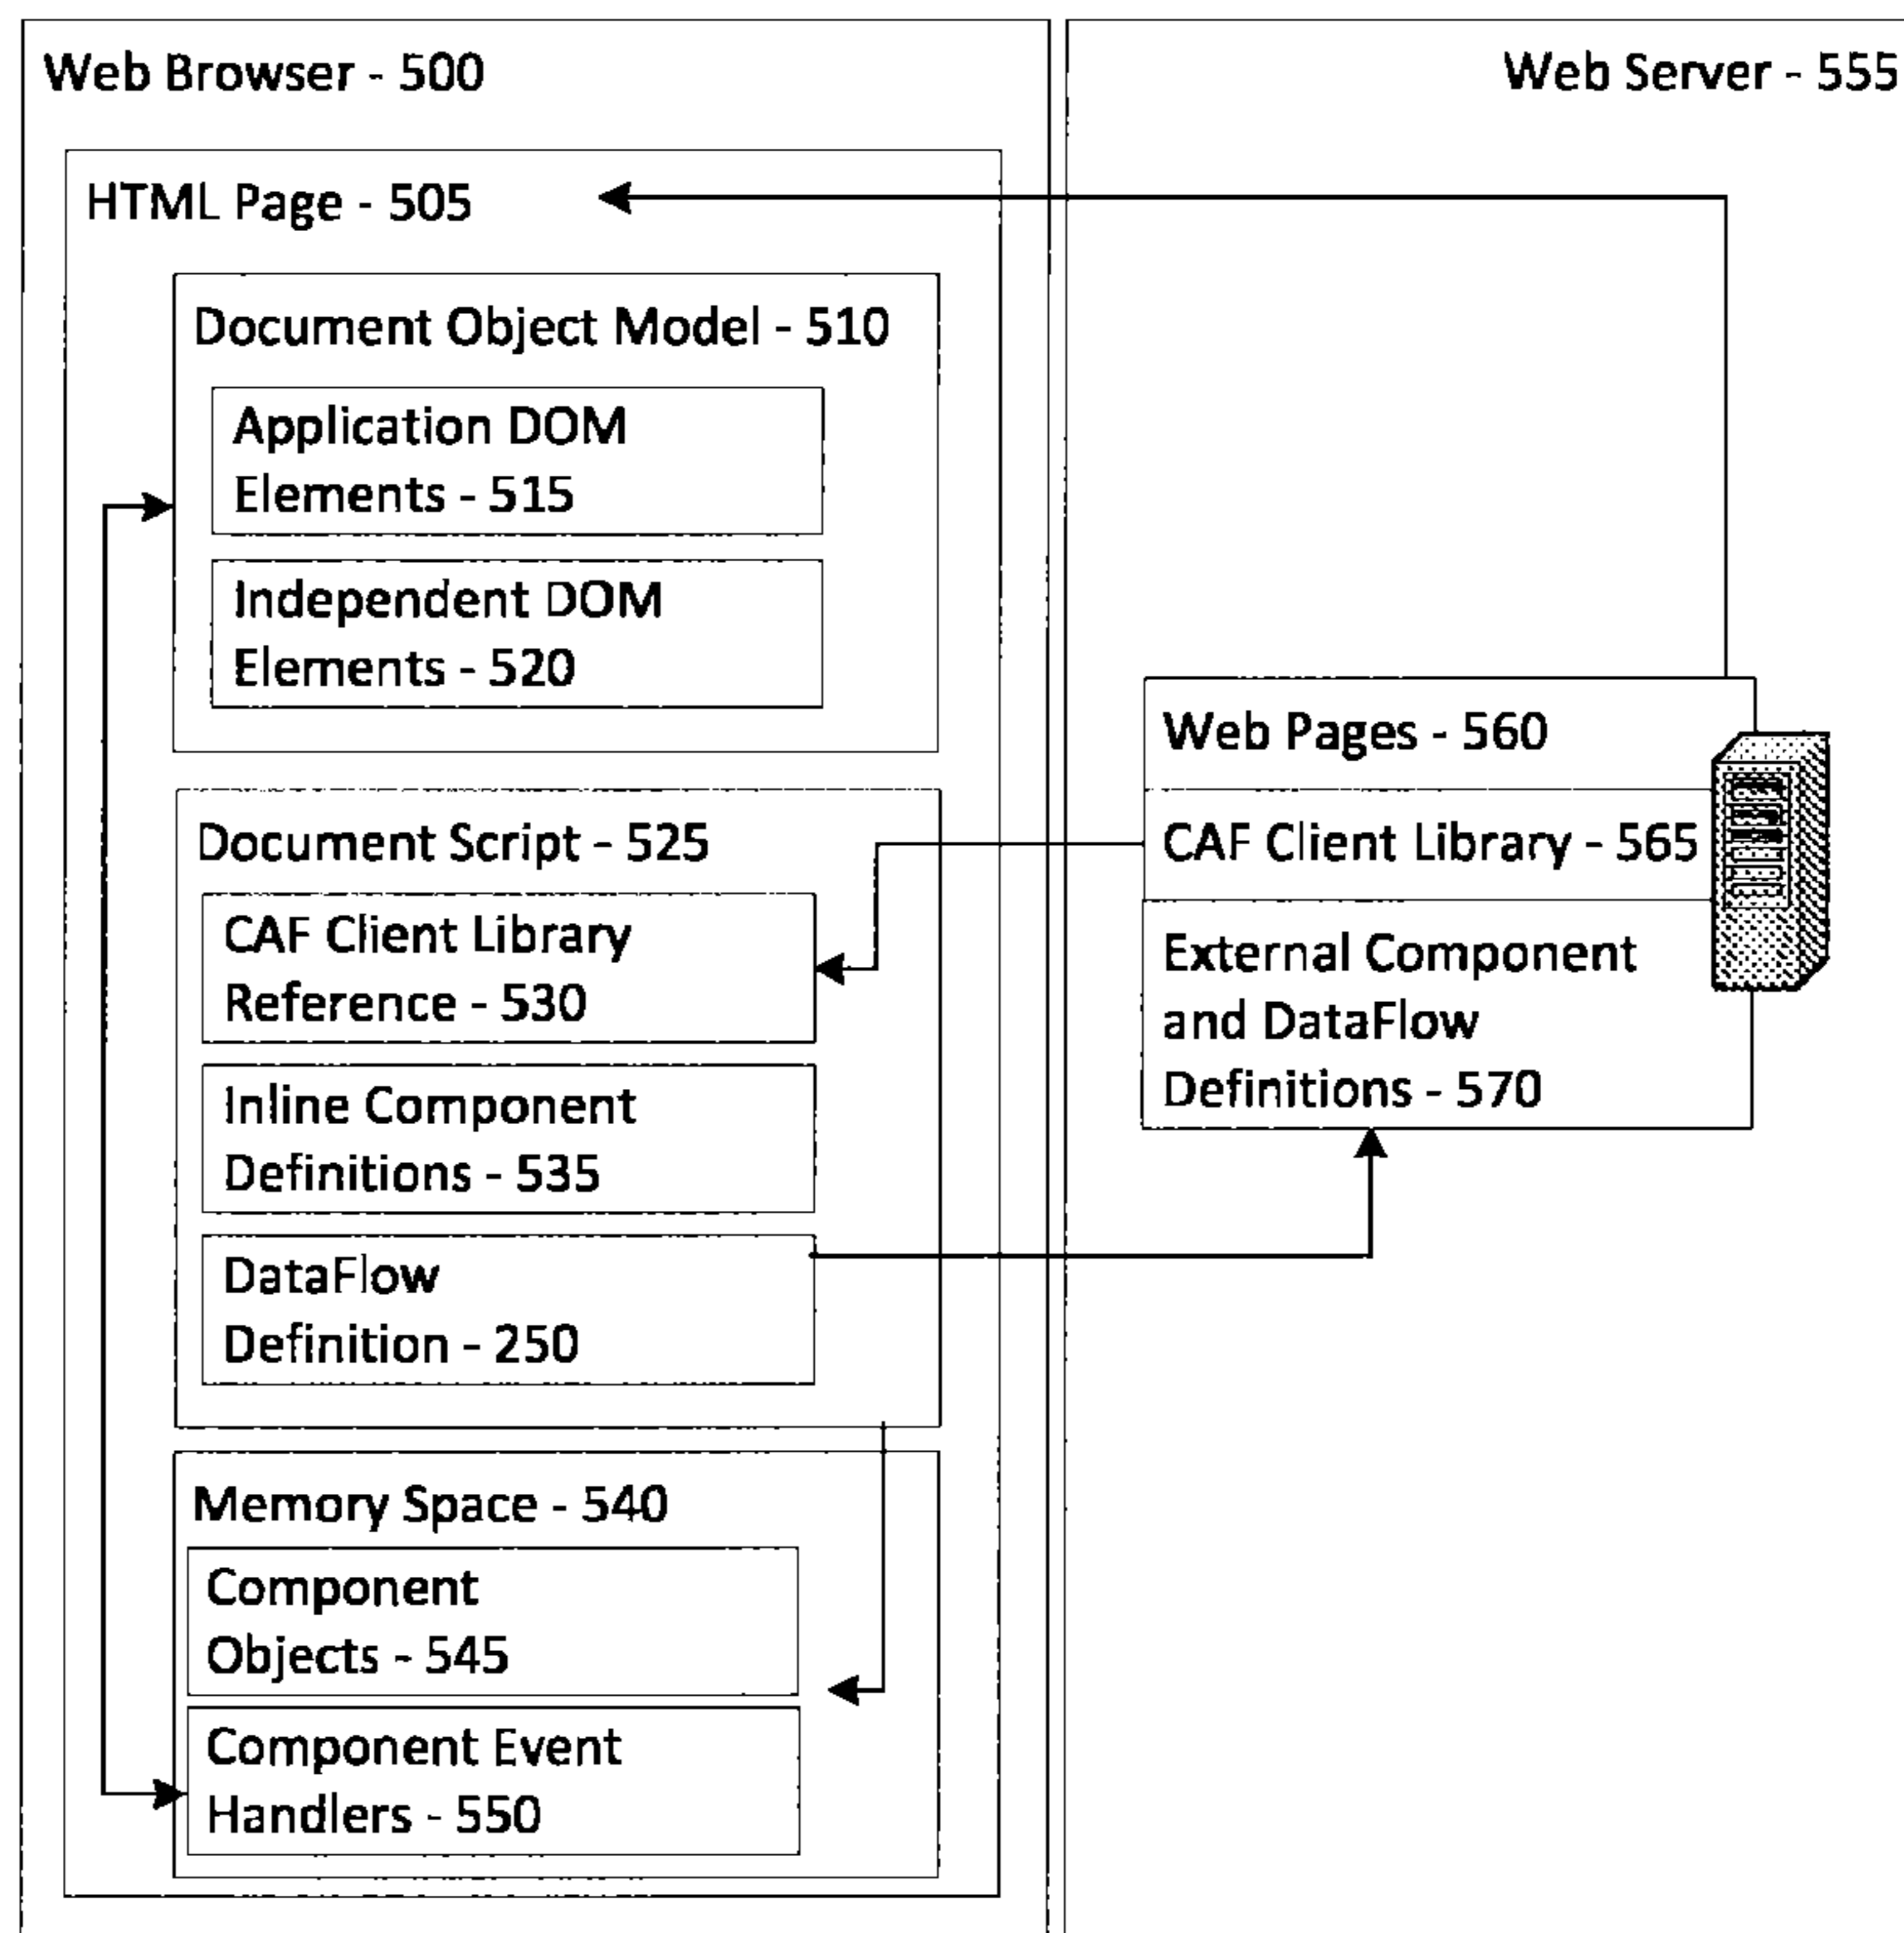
Web Browser - 500

HTML Page - 505

Document Object Model - 510

Application DOM Elements - 515

Independent DOM Elements - 520

Document Script - 525

CAF Client Library Reference - 530

Inline Component Definitions - 535

DataFlow Definition - 250

Memory Space - 540

Component Objects - 545

Component Event Handlers - 550

Web Server - 555

Web Pages - 560

CAF Client Library - 565

External Component and DataFlow Definitions - 570